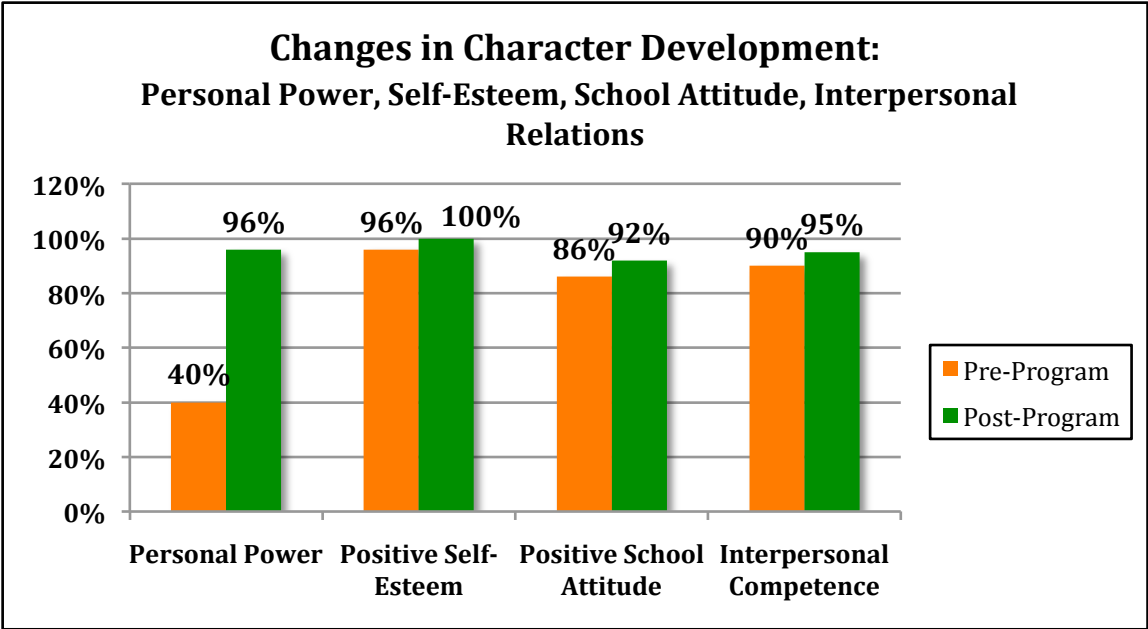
Changes in Character Development:
Personal Power, Self-Esteem, School Attitude, Interpersonal Relations

120%
100%
80%
60%
40%
20%
0%

40%
96%
96%
100%
86%
92%
90%
95%

Personal Power
Positive Self-Esteem
Positive School Attitude
Interpersonal Competence

Pre-Program
Post-Program